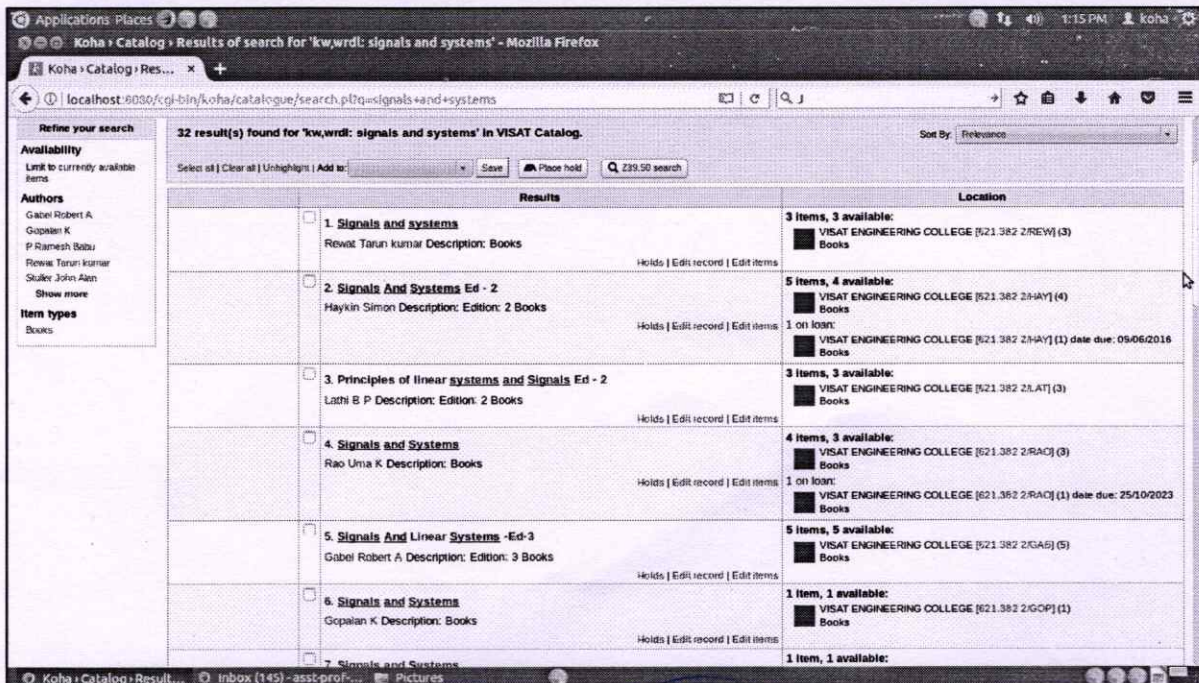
Applications Places

1:15 PM koha

Koha › Catalog › Results of search for 'kw,wrdl: signals and systems' - Mozilla Firefox

Koha › Catalog › Res... ×

localhost:8080/cgi-bin/koha/catalogue/search.pl?q=signals+and+systems

Refine your search

Availability

Limit to currently available items

Authors

Gabel Robert A

Gopalan K

P Ramesh Babu

Rewat Tarun kumar

Stuller John Alan

Show more

Item types

Books

32 result(s) found for 'kw,wrdl: signals and systems' in VISAT Catalog.

Sort By: Relevance

Select all | Clear all | Unhighlight | Add to: Save Place hold Z39.50 search

| Results | Location |
|---|---|
| 1. Signals and systems Rewat Tarun kumar Description: Books Holds \| Edit record \| Edit items | 3 items, 3 available: VISAT ENGINEERING COLLEGE [621.382 2/REW] (3) Books |
| 2. Signals And Systems Ed - 2 Haykin Simon Description: Edition: 2 Books Holds \| Edit record \| Edit items | 5 items, 4 available: VISAT ENGINEERING COLLEGE [621.382 2/HAY] (4) Books 1 on loan: VISAT ENGINEERING COLLEGE [621.382 2/HAY] (1) date due: 09/06/2016 Books |
| 3. Principles of linear systems and Signals Ed - 2 Lathi B P Description: Edition: 2 Books Holds \| Edit record \| Edit items | 3 items, 3 available: VISAT ENGINEERING COLLEGE [621.382 2/LAT] (3) Books |
| 4. Signals and Systems Rao Uma K Description: Books Holds \| Edit record \| Edit items | 4 items, 3 available: VISAT ENGINEERING COLLEGE [621.382 2/RAO] (3) Books 1 on loan: VISAT ENGINEERING COLLEGE [621.382 2/RAO] (1) date due: 25/10/2023 Books |
| 5. Signals And Linear Systems -Ed-3 Gabel Robert A Description: Edition: 3 Books Holds \| Edit record \| Edit items | 5 items, 5 available: VISAT ENGINEERING COLLEGE [621.382 2/GAB] (5) Books |
| 6. Signals and Systems Gopalan K Description: Books Holds \| Edit record \| Edit items | 1 item, 1 available: VISAT ENGINEERING COLLEGE [621.382 2/GOP] (1) Books |
| 7. Signals and Systems | 1 item, 1 available: |

Koha › Catalog › Result... Inbox (145) - asst-prof-... Pictures